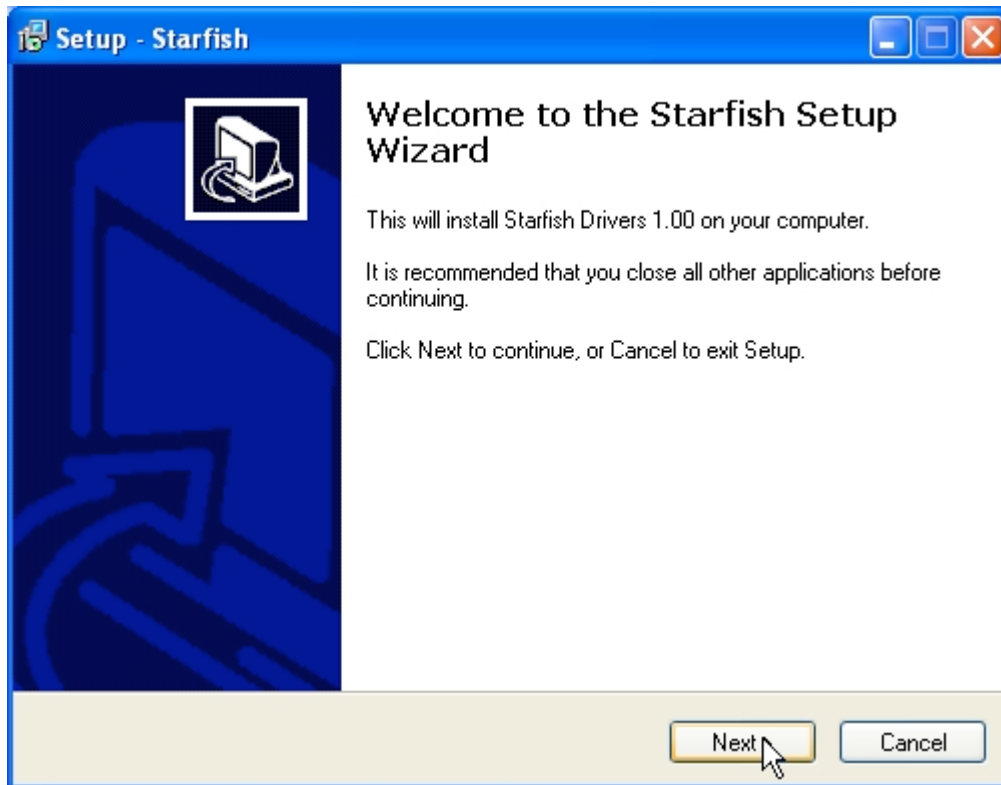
Setup - Starfish

Welcome to the Starfish Setup Wizard

This will install Starfish Drivers 1.00 on your computer.

It is recommended that you close all other applications before continuing.

Click Next to continue, or Cancel to exit Setup.

Next

Cancel